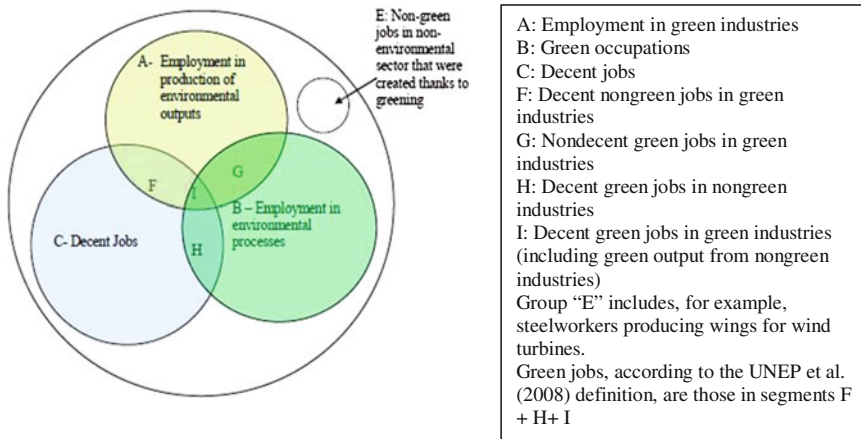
E: Non-green jobs in non-environmental sector that were created thanks to greening

A- Employment in production of environmental outputs

F

I

G

B – Employment in environmental processes

C- Decent Jobs

H

A: Employment in green industries
B: Green occupations
C: Decent jobs
F: Decent nongreen jobs in green industries
G: Nondecent green jobs in green industries
H: Decent green jobs in nongreen industries
I: Decent green jobs in green industries (including green output from nongreen industries)
Group "E" includes, for example, steelworkers producing wings for wind turbines.
Green jobs, according to the UNEP et al. (2008) definition, are those in segments F + H+ I